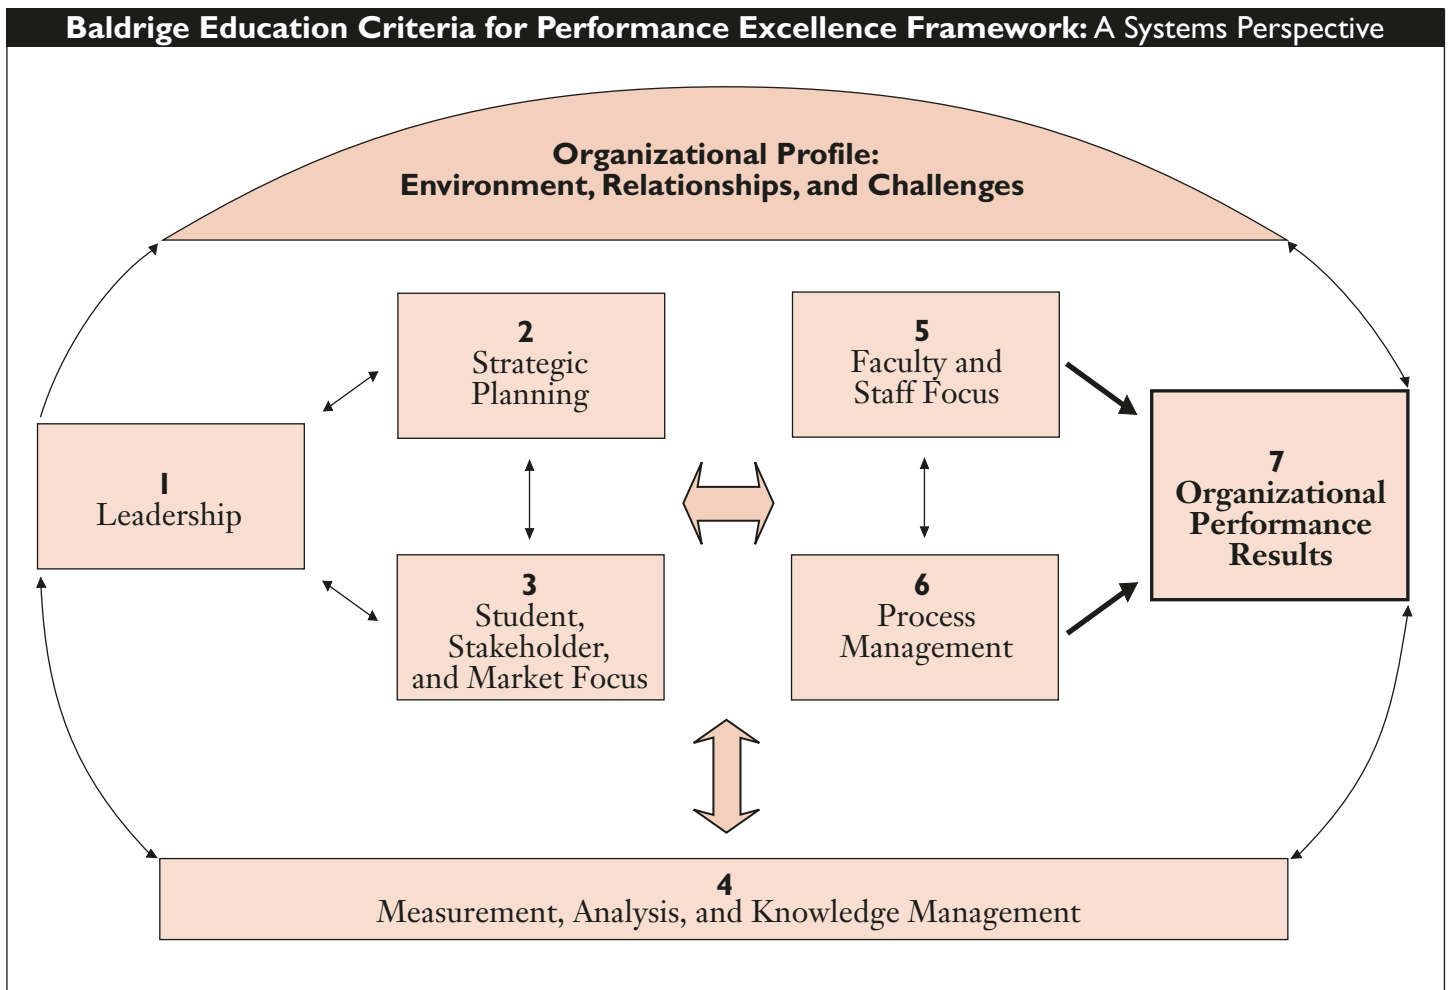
Baldrige Education Criteria for Performance Excellence Framework: A Systems Perspective

Organizational Profile:
Environment, Relationships, and Challenges

2
Strategic Planning

5
Faculty and Staff Focus

1
Leadership

7
Organizational Performance Results

3
Student, Stakeholder, and Market Focus

6
Process Management

4
Measurement, Analysis, and Knowledge Management